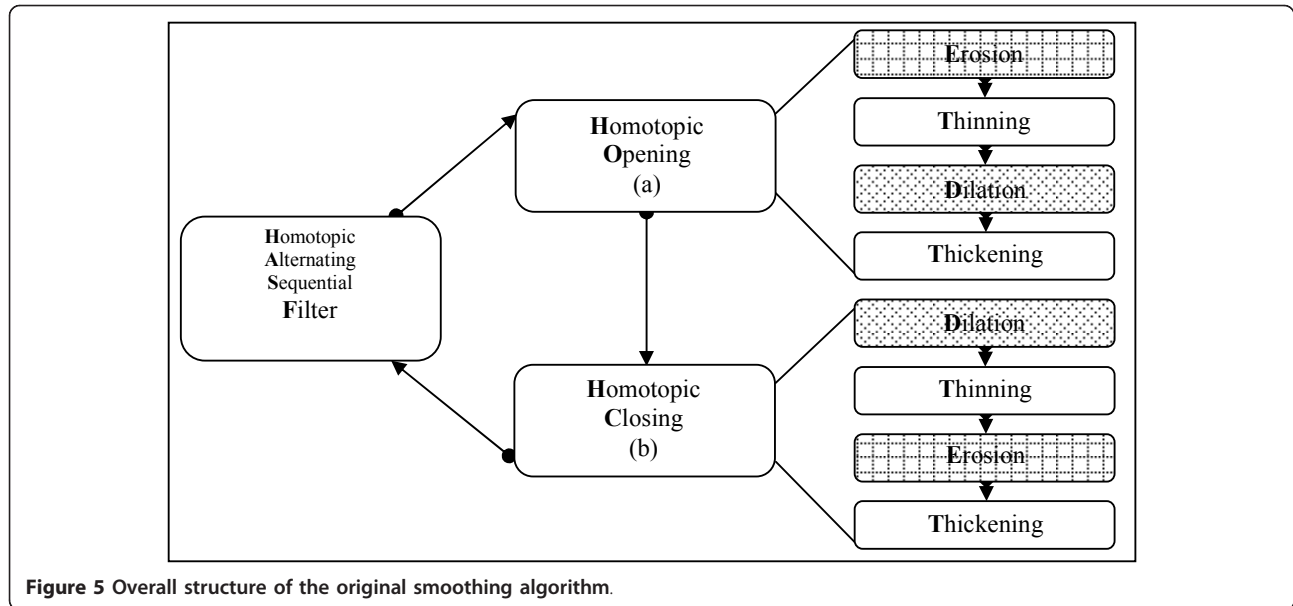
Homotopic Alternating Sequential Filter

Homotopic Opening (a)

Homotopic Closing (b)

Erosion

Thinning

Dilation

Thickening

Dilation

Thinning

Erosion

Thickening

**Figure 5 Overall structure of the original smoothing algorithm**.